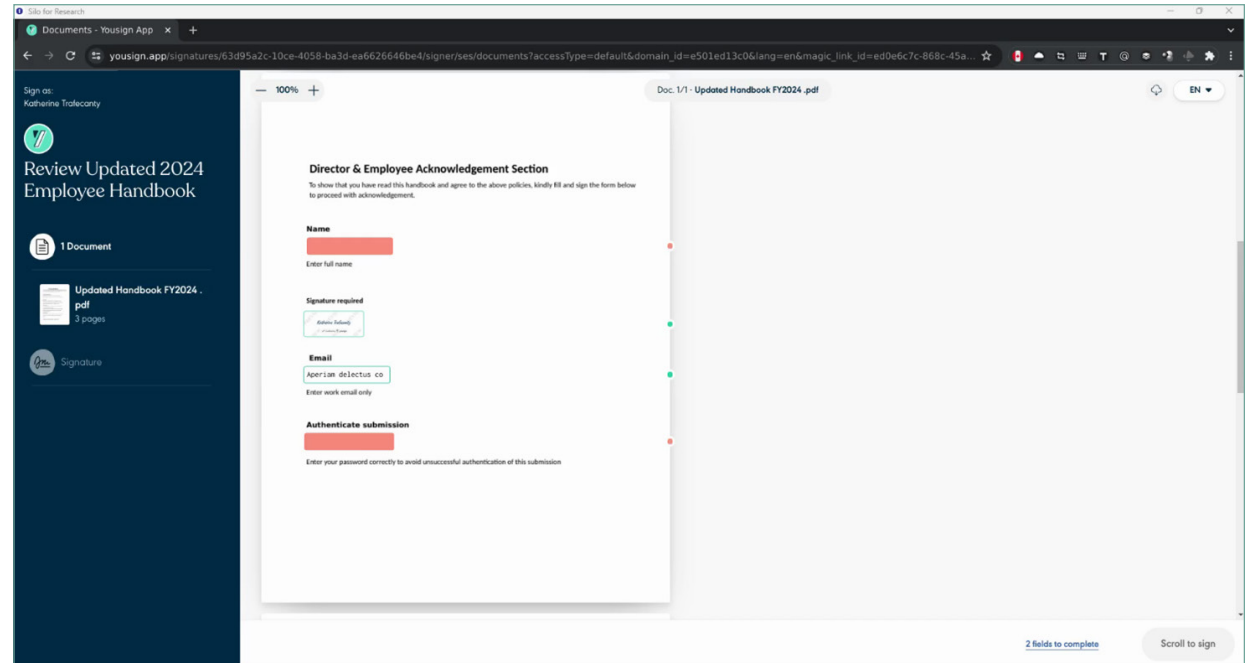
Silo for Research

Documents - Yousign App × +

yousign.app/signatures/63d95a2c-10ce-4058-ba3d-ea6626646be4/signer/ses/documents?accessType=default&domain_id=e501ed13c0&lang=en&magic_link_id=ed0e6c7c-868c-45a...

Sign as:
Katherine Trafecanty

Review Updated 2024 Employee Handbook

1 Document

Updated Handbook FY2024 . pdf
3 pages

Signature

— 100% +

Doc. 1/1 - Updated Handbook FY2024 .pdf

EN

Director & Employee Acknowledgement Section

To show that you have read this handbook and agree to the above policies, kindly fill and sign the form below to proceed with acknowledgement.

Name

Enter full name

Signature required

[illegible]

Email

Aperiam delectus co

Enter work email only

Authenticate submission

Enter your password correctly to avoid unsuccessful authentication of this submission

2 fields to complete

Scroll to sign